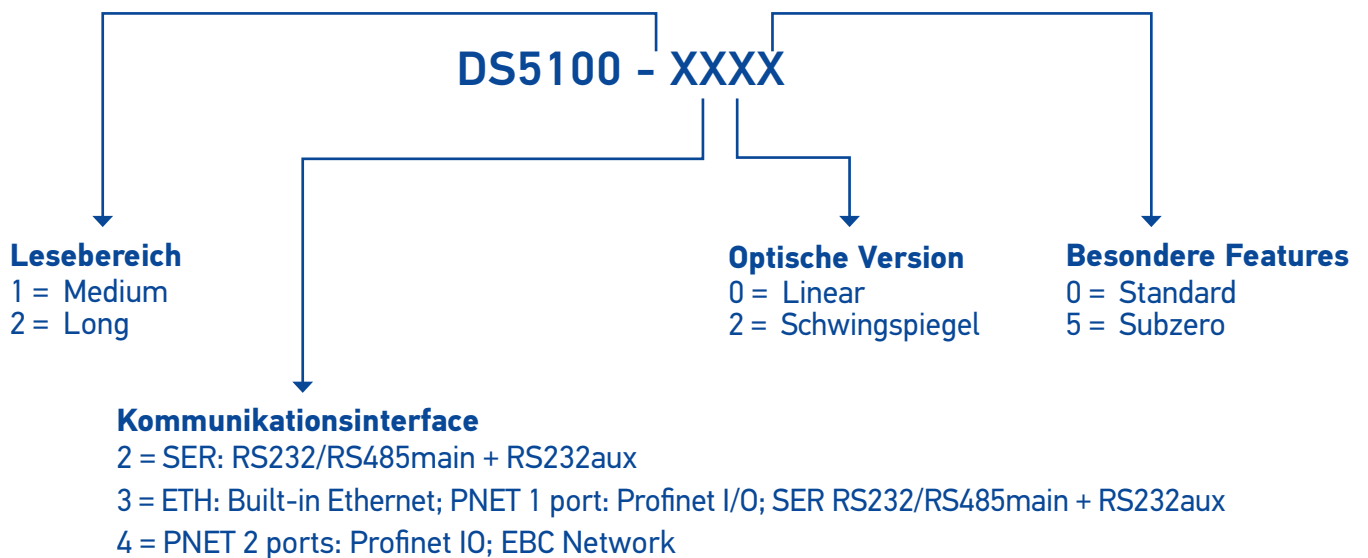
DS5100 - XXXX

Lesebereich
1 = Medium
2 = Long

Optische Version
0 = Linear
2 = Schwingspiegel

Besondere Features
0 = Standard
5 = Subzero

Kommunikationsinterface
2 = SER: RS232/RS485main + RS232aux
3 = ETH: Built-in Ethernet; PNET 1 port: Profinet I/O; SER RS232/RS485main + RS232aux
4 = PNET 2 ports: Profinet IO; EBC Network